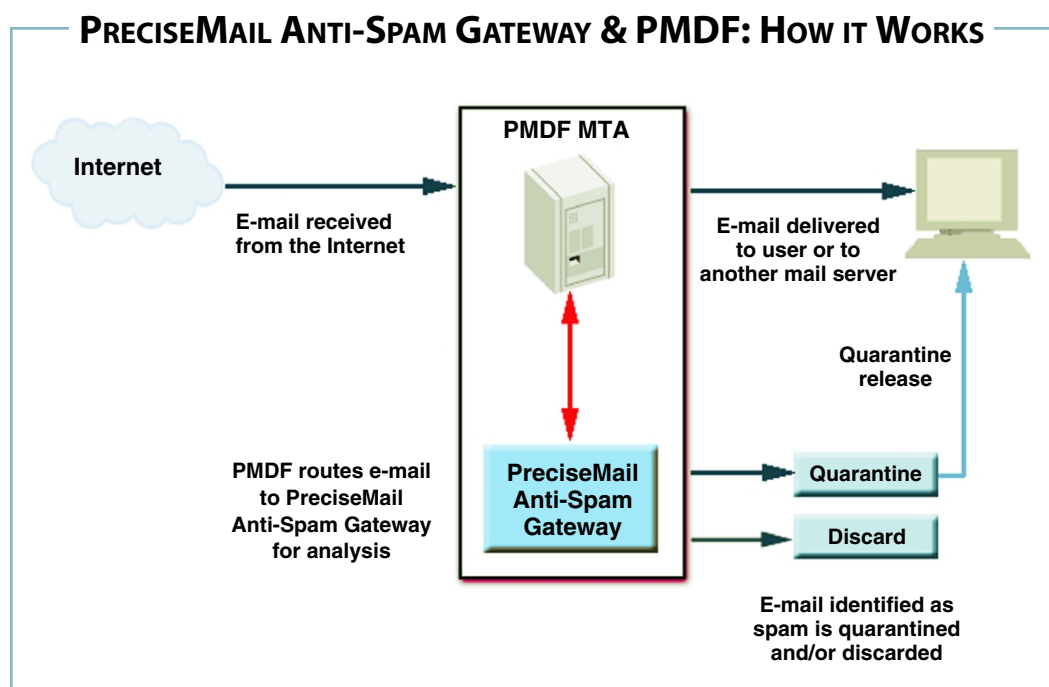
PreciseMail Anti-Spam Gateway & PMDF: How it Works

Internet

E-mail received from the Internet

PMDF MTA

E-mail delivered to user or to another mail server

Quarantine release

PMDF routes e-mail to PreciseMail Anti-Spam Gateway for analysis

PreciseMail Anti-Spam Gateway

Quarantine

Discard

E-mail identified as spam is quarantined and/or discarded